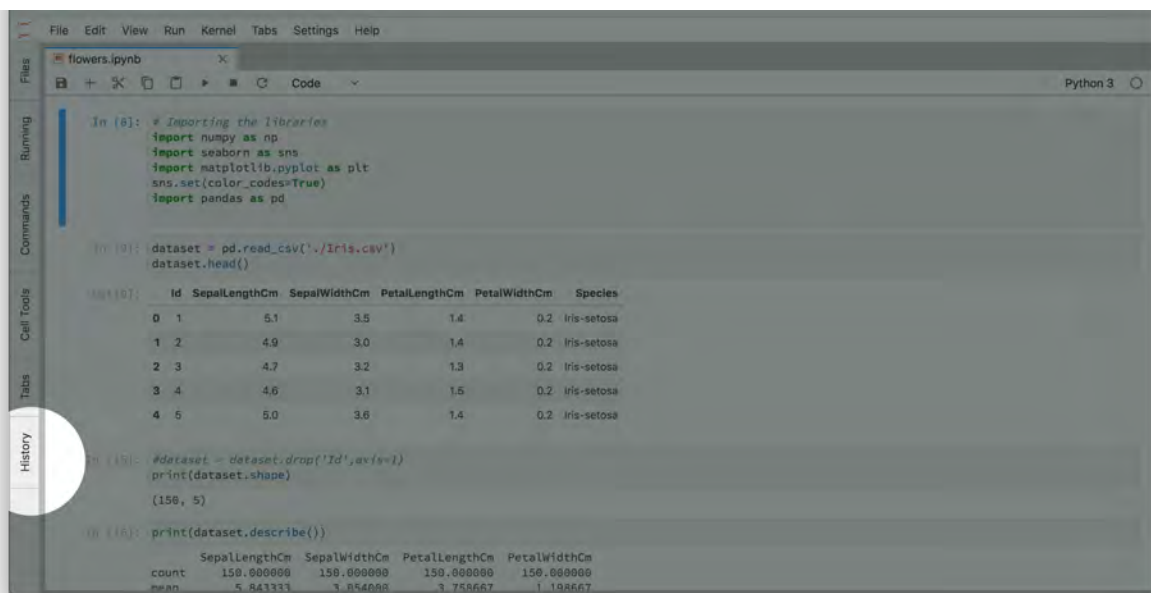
File Edit View Run Kernel Tabs Settings Help

Files

Running

Commands

Cell Tools

Tabs

History

flowers.ipynb ×

Code

Python 3

In [6]: # Importing the libraries
import numpy as np
import seaborn as sns
import matplotlib.pyplot as plt
sns.set(color_codes=True)
import pandas as pd

In [3]: dataset = pd.read_csv('./Iris.csv')
dataset.head()

Out[3]:

| | Id | SepalLengthCm | SepalWidthCm | PetalLengthCm | PetalWidthCm | Species |
|---|---|---|---|---|---|---|
| 0 | 1 | 5.1 | 3.5 | 1.4 | 0.2 | Iris-setosa |
| 1 | 2 | 4.9 | 3.0 | 1.4 | 0.2 | Iris-setosa |
| 2 | 3 | 4.7 | 3.2 | 1.3 | 0.2 | Iris-setosa |
| 3 | 4 | 4.6 | 3.1 | 1.5 | 0.2 | Iris-setosa |
| 4 | 5 | 5.0 | 3.6 | 1.4 | 0.2 | Iris-setosa |

In [15]: #dataset = dataset.drop('Id',axis=1)
print(dataset.shape)

(150, 5)

In [17]: print(dataset.describe())

| | SepalLengthCm | SepalWidthCm | PetalLengthCm | PetalWidthCm |
|---|---|---|---|---|
| count | 150.000000 | 150.000000 | 150.000000 | 150.000000 |
| mean | 5.843333 | 3.054000 | 3.758667 | 1.198667 |